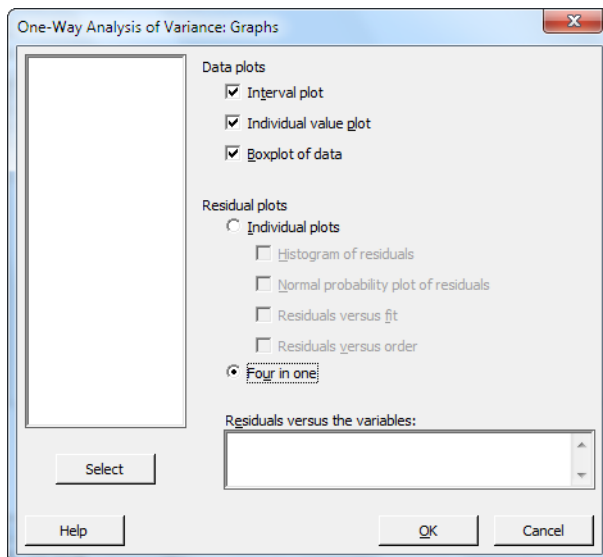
One-Way Analysis of Variance: Graphs

Data plots

Interval plot

Individual value plot

Boxplot of data

Residual plots

Individual plots

Histogram of residuals

Normal probability plot of residuals

Residuals versus fit

Residuals versus order

Four in one

Residuals versus the variables:

Select

Help

OK

Cancel